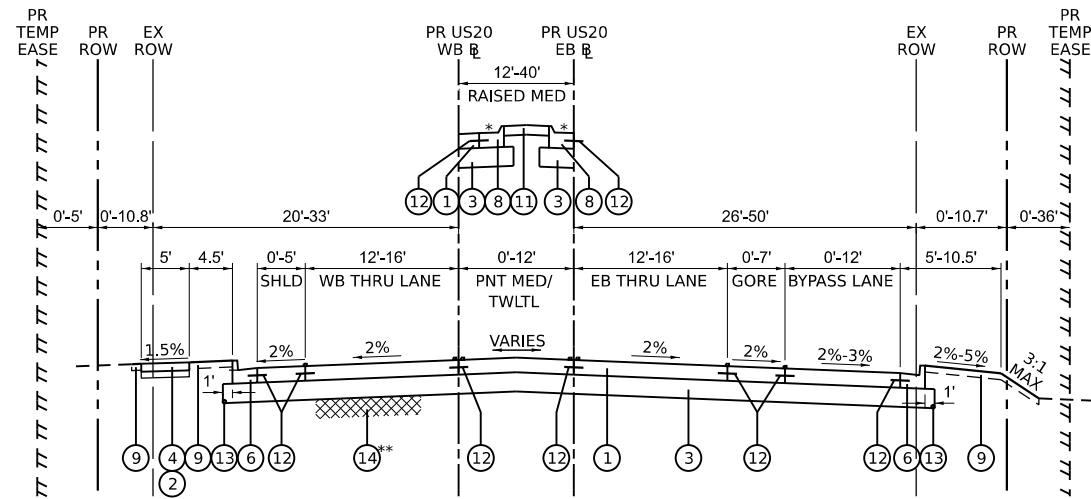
PR TEMP EASE PR ROW EX ROW PR US20 WB ℄ PR US20 EB ℄ EX ROW PR ROW PR TEMP EASE

12'-40'
RAISED MED

\* \*

12 1 3 8 11 3 8 12

0'-5' 0'-10.8' 20'-33' 26'-50' 0'-10.7' 0'-36'

5' 4.5' 0'-5' SHLD 12'-16' WB THRU LANE 0'-12' PNT MED/ TWLTL 12'-16' EB THRU LANE 0'-7' GORE 0'-12' BYPASS LANE 5'-10.5'

1.5% 2% 2% VARIES 2% 2% 2%-3% 2%-5% 3:1 MAX

1' 1'

9 4 2 9 13 6 12 14\*\* 12 12 1 3 12 12 6 13 9